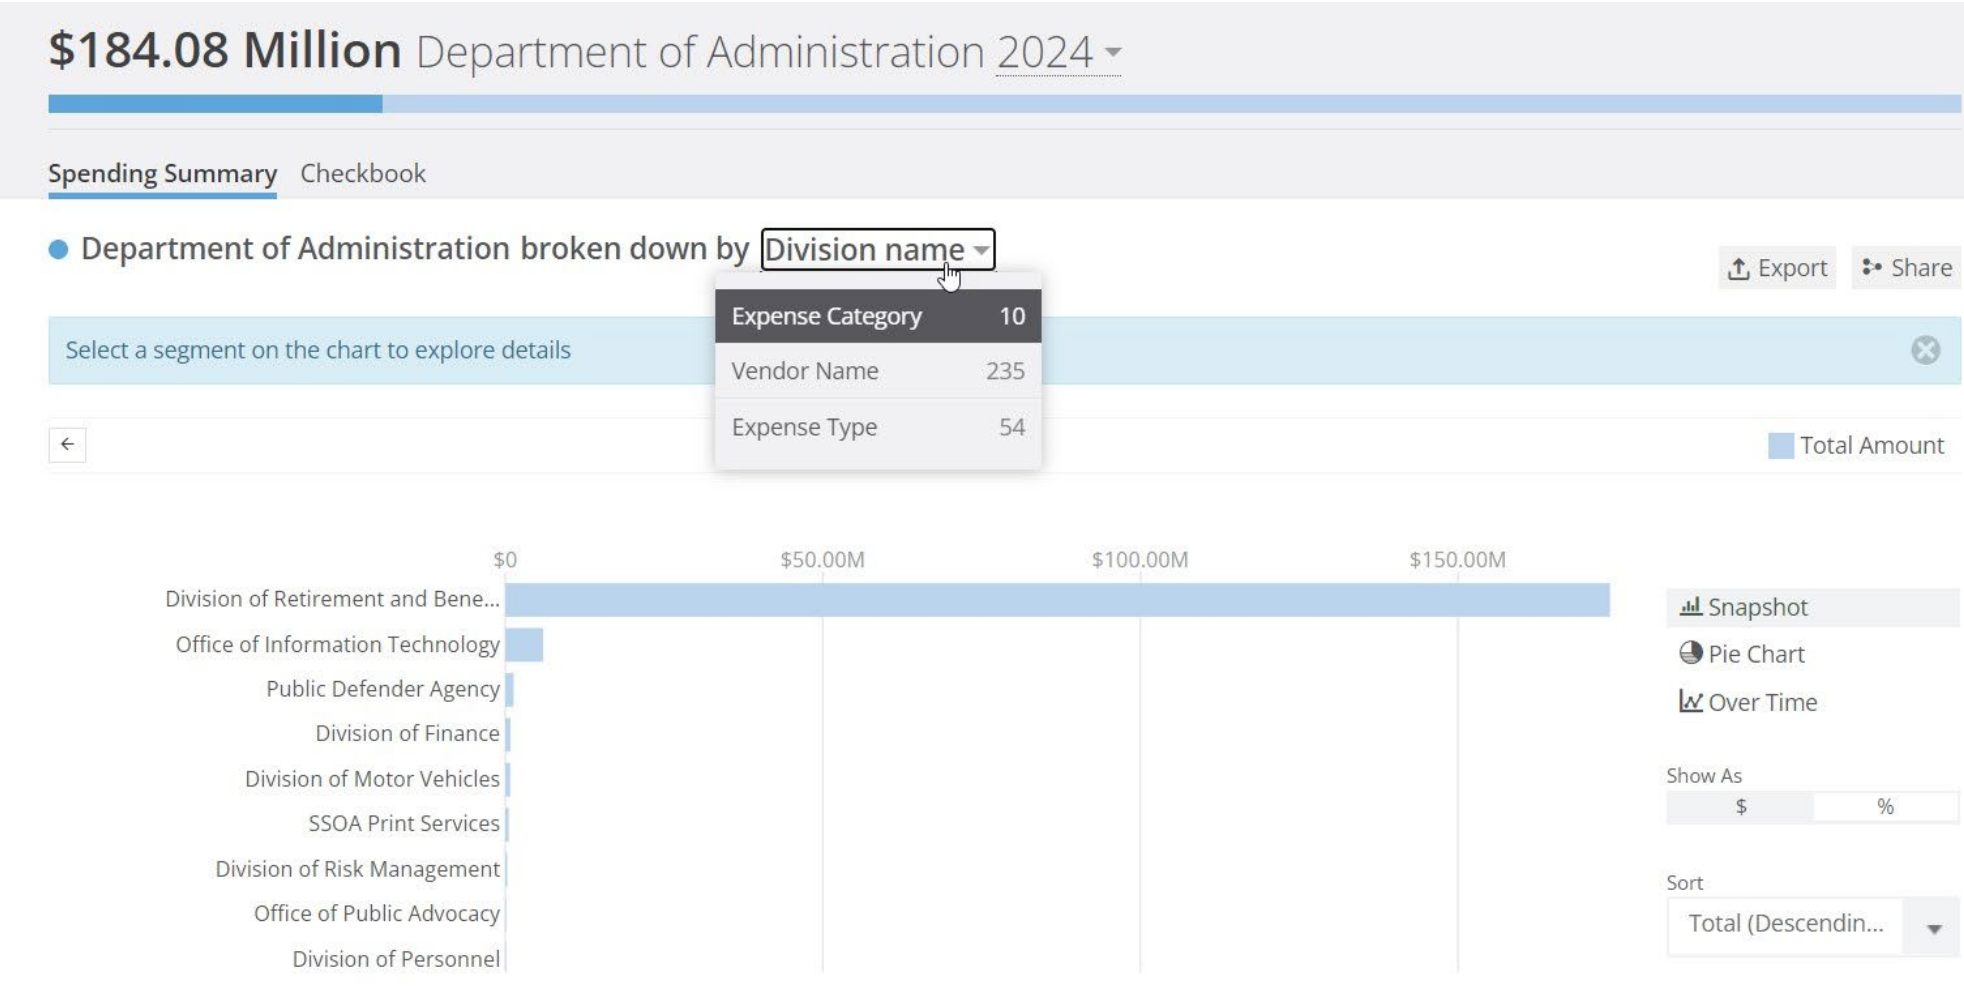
$184.08 Million Department of Administration 2024

Spending Summary Checkbook

Department of Administration broken down by Division name

Export Share

| Expense Category | 10 |
|---|---|
| Vendor Name | 235 |
| Expense Type | 54 |

Select a segment on the chart to explore details

Total Amount

$0 $50.00M $100.00M $150.00M

Division of Retirement and Bene...
Office of Information Technology
Public Defender Agency
Division of Finance
Division of Motor Vehicles
SSOA Print Services
Division of Risk Management
Office of Public Advocacy
Division of Personnel

Snapshot
Pie Chart
Over Time

Show As
$ %

Sort
Total (Descendin...